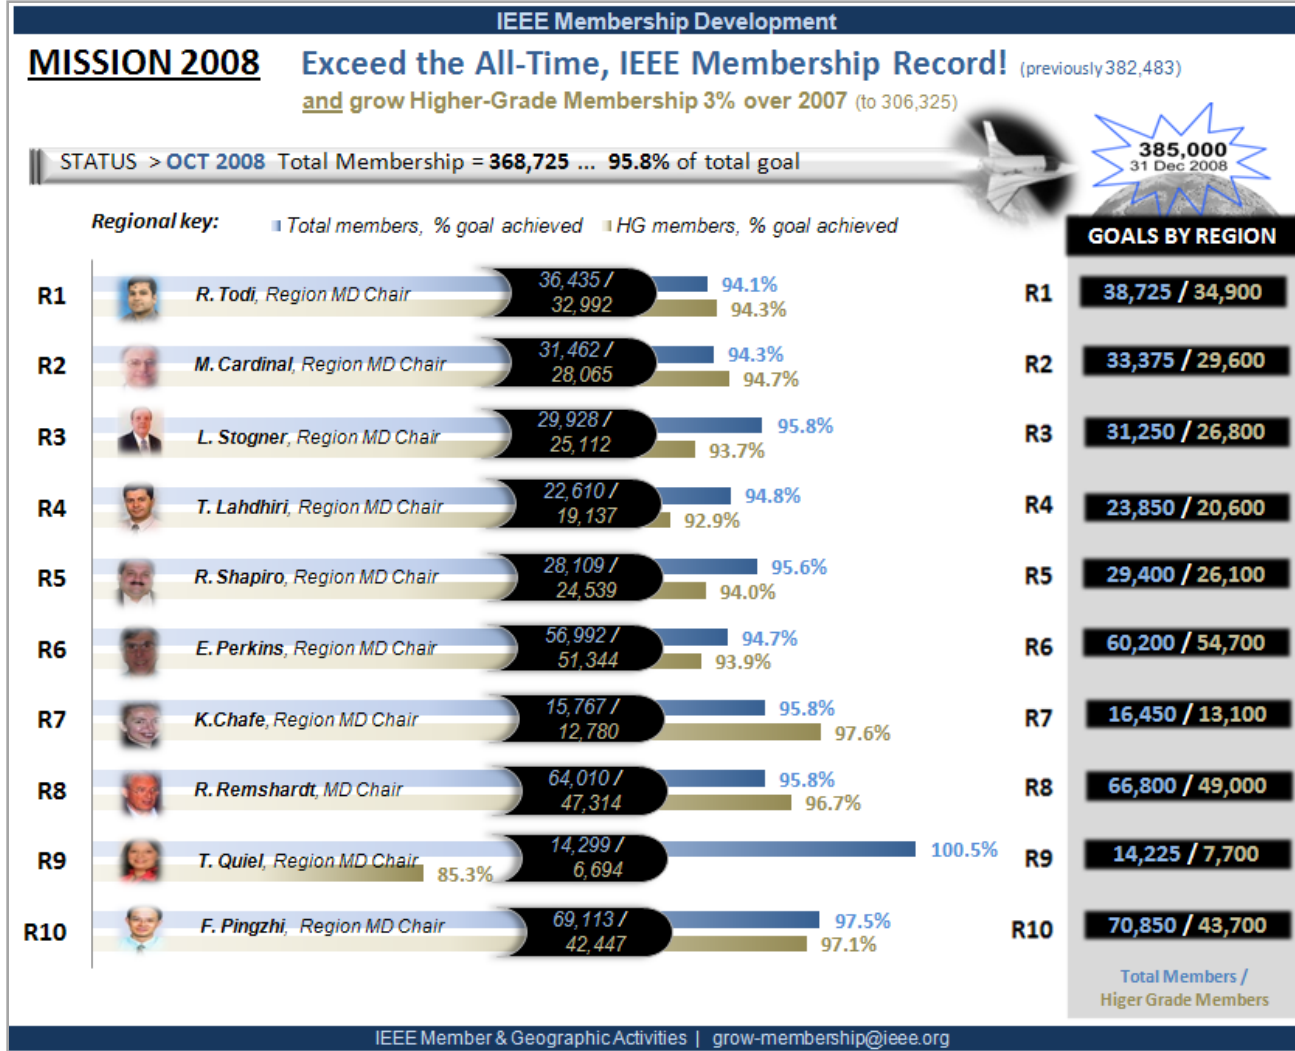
IEEE Membership Development

MISSION 2008

Exceed the All-Time, IEEE Membership Record! (previously 382,483)

and grow Higher-Grade Membership 3% over 2007 (to 306,325)

STATUS > OCT 2008 Total Membership = 368,725 ... 95.8% of total goal

385,000
31 Dec 2008

Regional key: Total members, % goal achieved HG members, % goal achieved

GOALS BY REGION

R1 R. Todi, Region MD Chair 36,435 / 32,992 94.1% 94.3%
R2 M. Cardinal, Region MD Chair 31,462 / 28,065 94.3% 94.7%
R3 L. Stogner, Region MD Chair 29,928 / 25,112 95.8% 93.7%
R4 T. Lahdhiri, Region MD Chair 22,610 / 19,137 94.8% 92.9%
R5 R. Shapiro, Region MD Chair 28,109 / 24,539 95.6% 94.0%
R6 E. Perkins, Region MD Chair 56,992 / 51,344 94.7% 93.9%
R7 K.Chafe, Region MD Chair 15,767 / 12,780 95.8% 97.6%
R8 R. Remshardt, MD Chair 64,010 / 47,314 95.8% 96.7%
R9 T. Quiel, Region MD Chair 85.3% 14,299 / 6,694 100.5%
R10 F. Pingzhi, Region MD Chair 69,113 / 42,447 97.5% 97.1%

| | |
|---|---|
| R1 | 38,725 / 34,900 |
| R2 | 33,375 / 29,600 |
| R3 | 31,250 / 26,800 |
| R4 | 23,850 / 20,600 |
| R5 | 29,400 / 26,100 |
| R6 | 60,200 / 54,700 |
| R7 | 16,450 / 13,100 |
| R8 | 66,800 / 49,000 |
| R9 | 14,225 / 7,700 |
| R10 | 70,850 / 43,700 |

Total Members / Higer Grade Members

IEEE Member & Geographic Activities | grow-membership@ieee.org